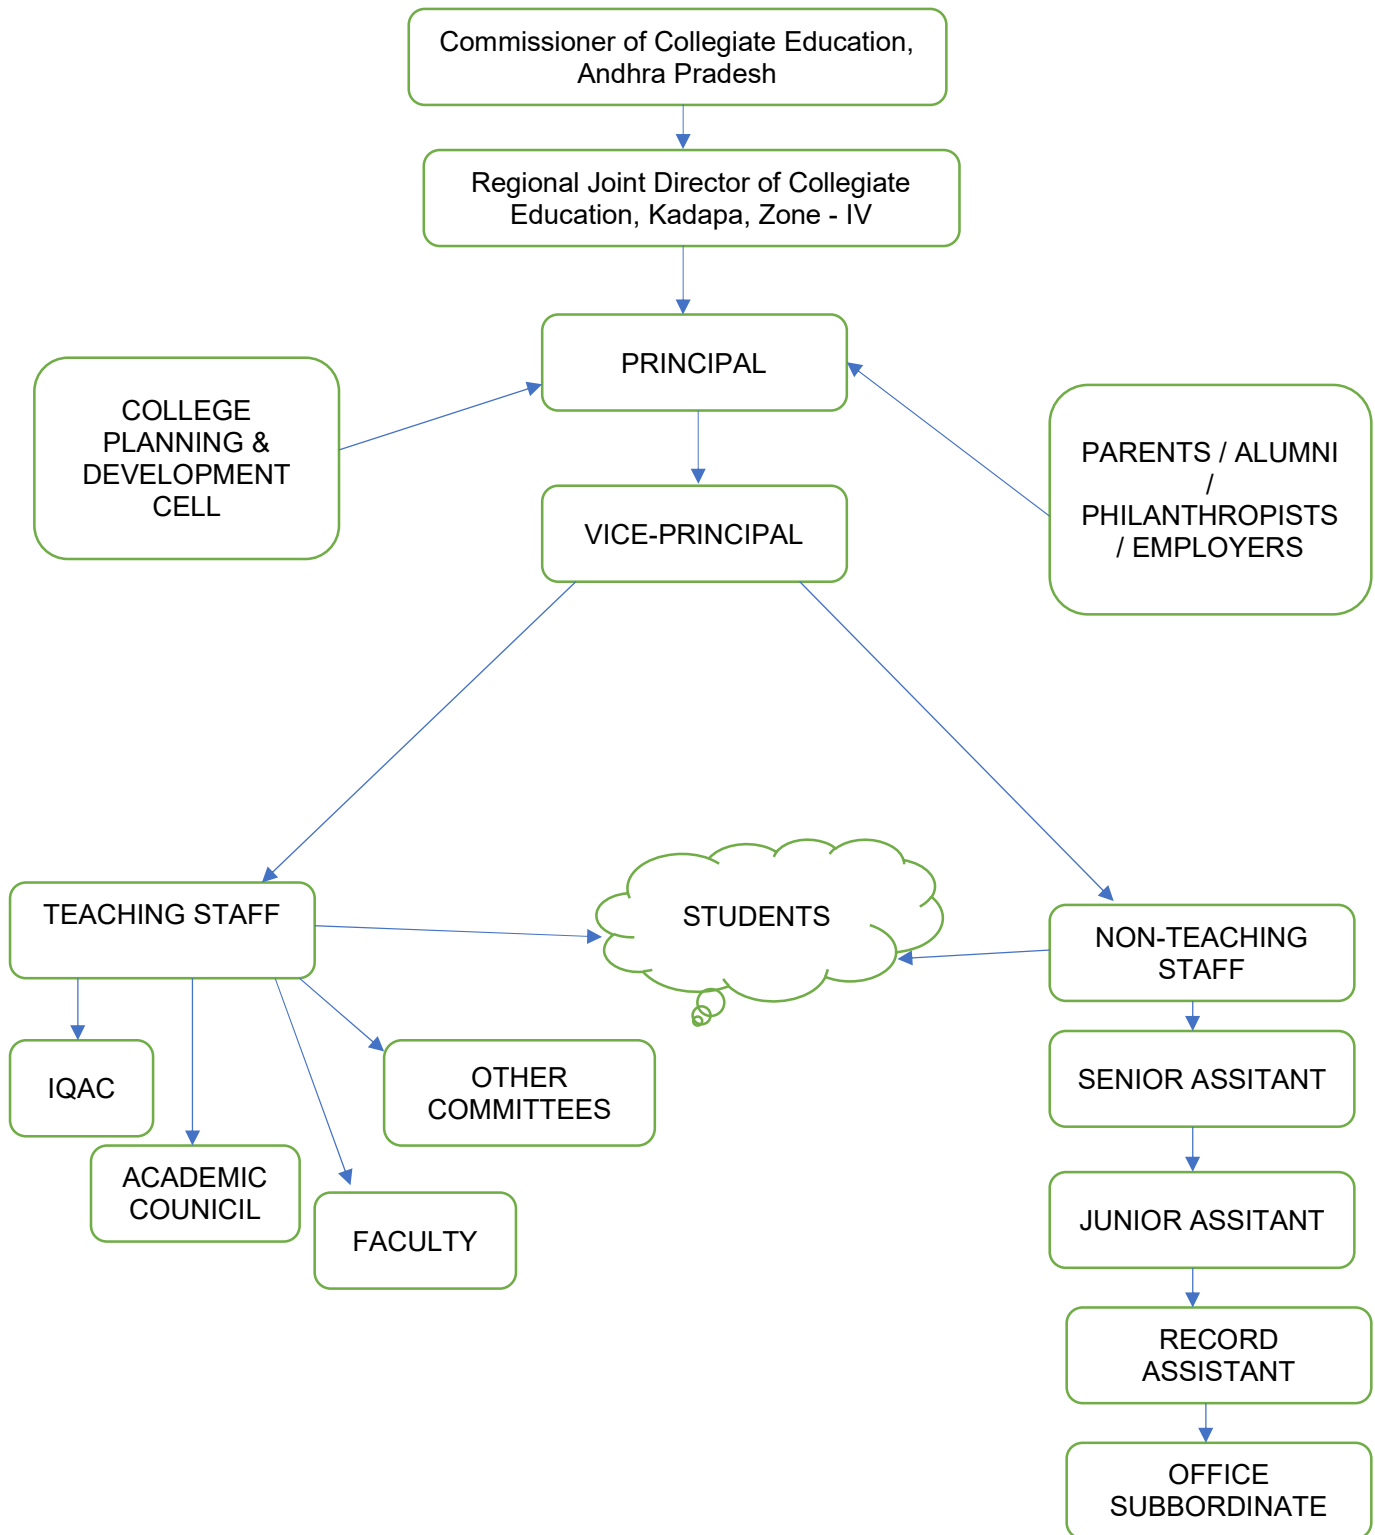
Commissioner of Collegiate Education, Andhra Pradesh

Regional Joint Director of Collegiate Education, Kadapa, Zone - IV

PRINCIPAL

COLLEGE PLANNING & DEVELOPMENT CELL

PARENTS / ALUMNI / PHILANTHROPISTS / EMPLOYERS

VICE-PRINCIPAL

TEACHING STAFF

STUDENTS

NON-TEACHING STAFF

IQAC

OTHER COMMITTEES

SENIOR ASSITANT

ACADEMIC COUNICIL

FACULTY

JUNIOR ASSITANT

RECORD ASSISTANT

OFFICE SUBBORDINATE